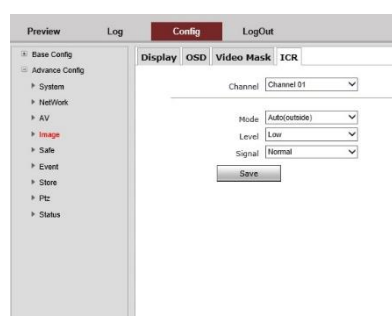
Preview Log Config LogOut

Base Config
Advance Config
System
NetWork
AV
Image
Safe
Event
Store
Ptz
Status

Display OSD Video Mask ICR

Channel Channel 01

Mode Auto(outside)
Level Low
Signal Normal

Save